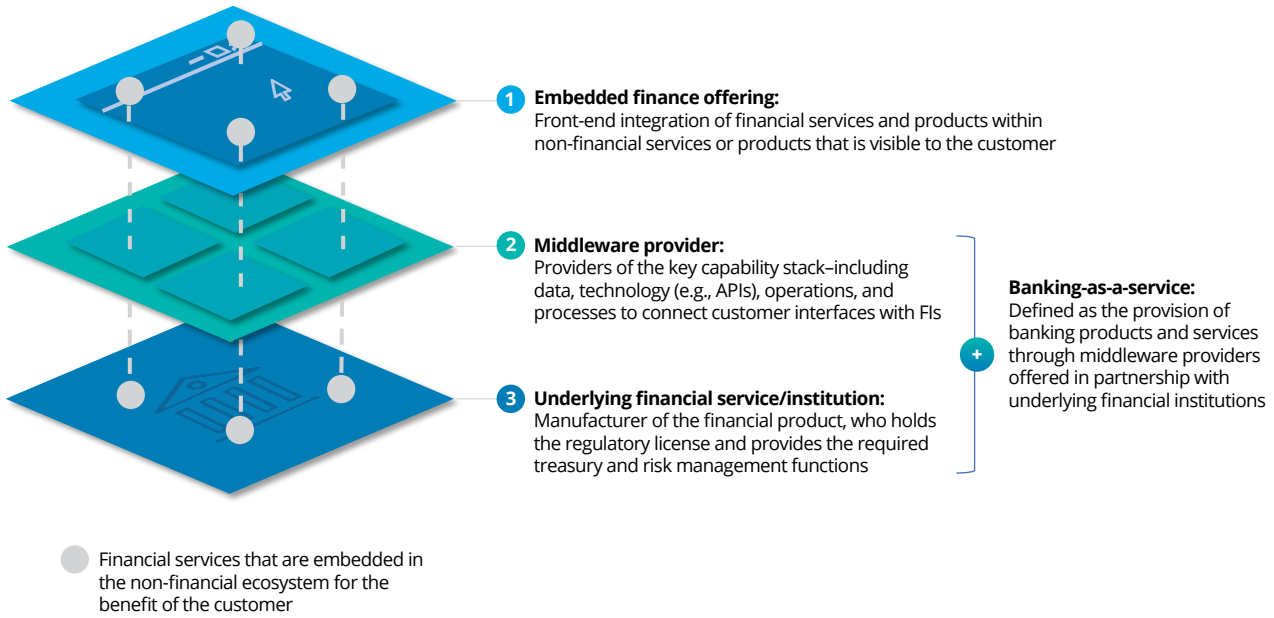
1 **Embedded finance offering:**
Front-end integration of financial services and products within non-financial services or products that is visible to the customer

2 **Middleware provider:**
Providers of the key capability stack–including data, technology (e.g., APIs), operations, and processes to connect customer interfaces with FIs

3 **Underlying financial service/institution:**
Manufacturer of the financial product, who holds the regulatory license and provides the required treasury and risk management functions

+

**Banking-as-a-service:**
Defined as the provision of banking products and services through middleware providers offered in partnership with underlying financial institutions

Financial services that are embedded in the non-financial ecosystem for the benefit of the customer